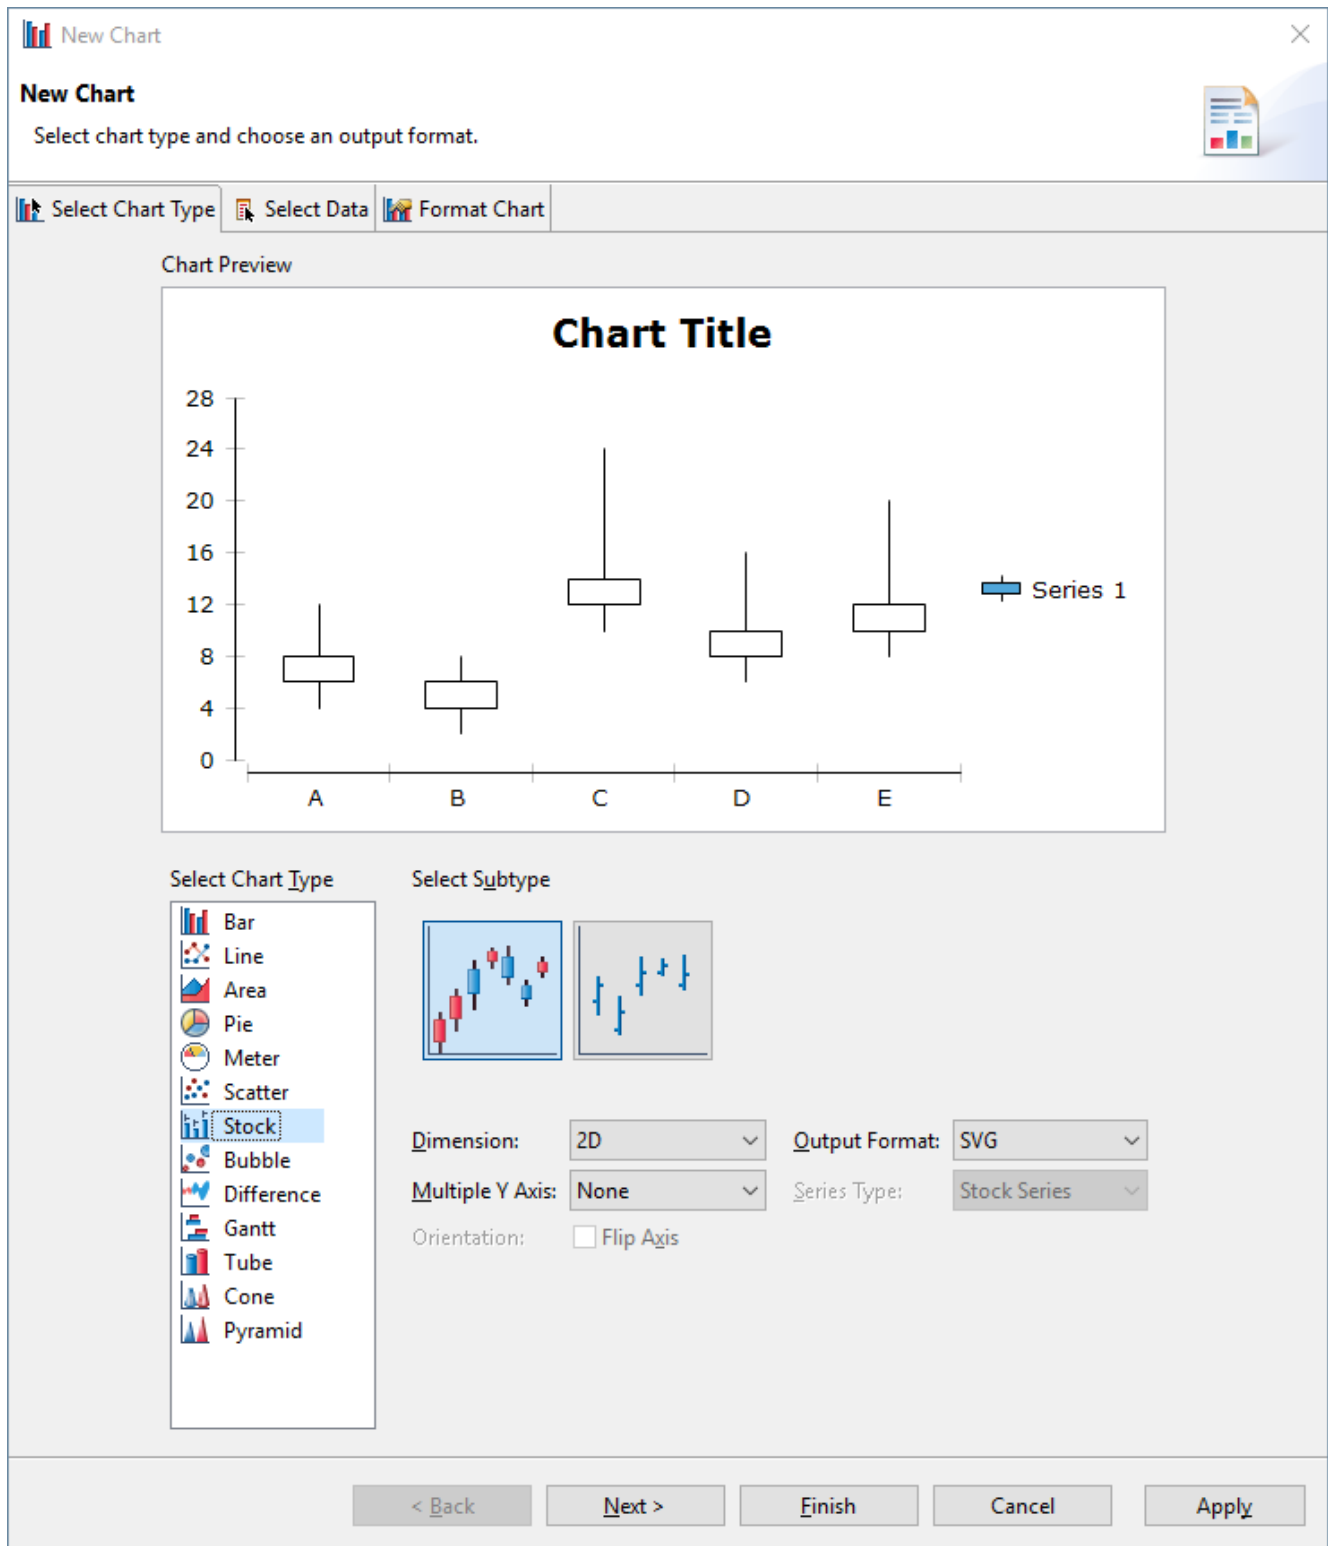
New Chart

New Chart

Select chart type and choose an output format.

Select Chart Type | Select Data | Format Chart

Chart Preview

Chart Title

28
24
20
16
12
8
4
0

A B C D E

Series 1

Select Chart Type

Bar
Line
Area
Pie
Meter
Scatter
Stock
Bubble
Difference
Gantt
Tube
Cone
Pyramid

Select Subtype

Dimension: 2D

Output Format: SVG

Multiple Y Axis: None

Series Type: Stock Series

Orientation: Flip Axis

< Back Next > Finish Cancel Apply